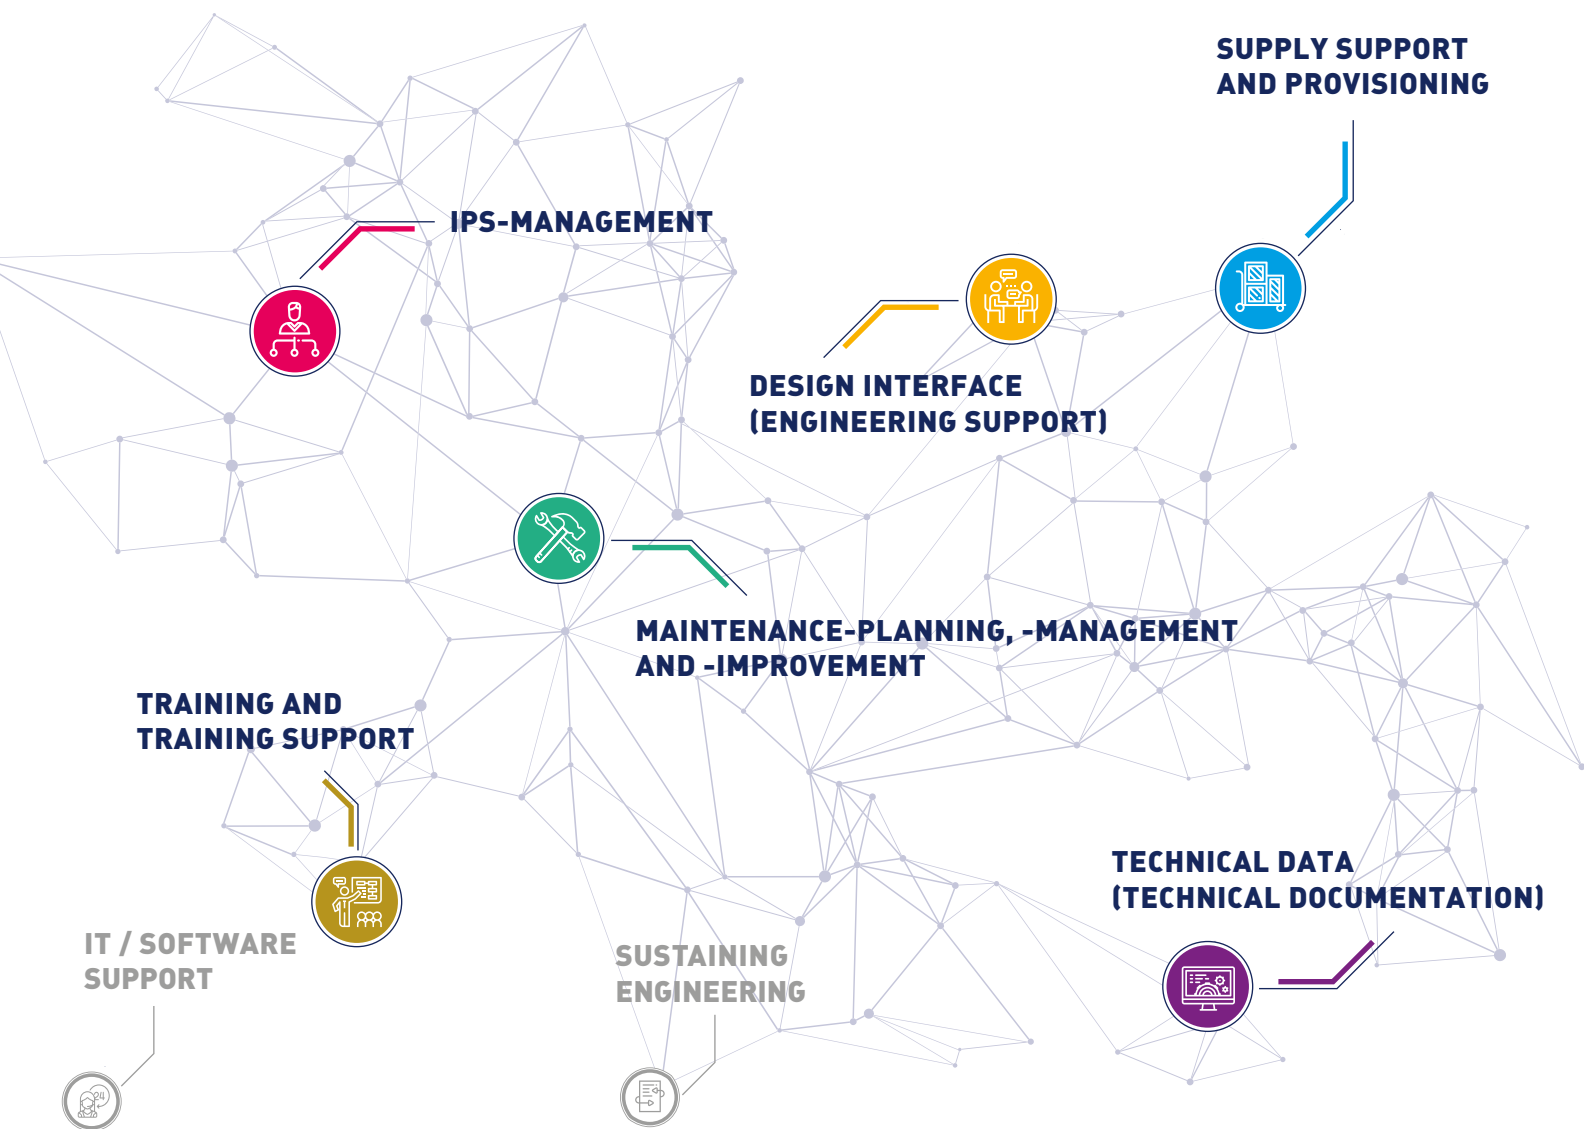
SUPPLY SUPPORT AND PROVISIONING

IPS-MANAGEMENT

DESIGN INTERFACE (ENGINEERING SUPPORT)

MAINTENANCE-PLANNING, -MANAGEMENT AND -IMPROVEMENT

TRAINING AND TRAINING SUPPORT

IT / SOFTWARE SUPPORT

SUSTAINING ENGINEERING

TECHNICAL DATA (TECHNICAL DOCUMENTATION)